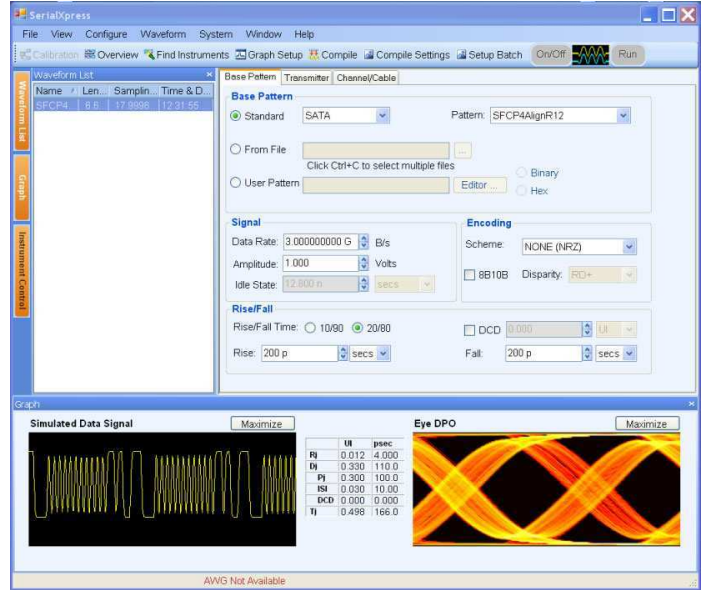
SerialXpress

File View Configure Waveform System Window Help

Calibration Overview Find Instruments Graph Setup Compile Compile Settings Setup Batch On/Off Run

Waveform List

| Name | Len... | Samplin... | Time & D... |
|---|---|---|---|
| SFCP4 | 6.6... | 17.9998... | 12:31:55 |

Waveform List

Graph

Instrument Control

Base Pattern Transmitter Channel/Cable

Base Pattern

Standard SATA

Pattern: SFCP4AlignR12

From File

Click Ctrl+C to select multiple files

User Pattern

Editor ...

Binary

Hex

Signal

Data Rate: 3.000000000 G B/s

Amplitude: 1.000 Volts

Idle State: 12.800 n secs

Encoding

Scheme: NONE (NRZ)

8B10B Disparity: RD+

Rise/Fall

Rise/Fall Time: 10/90 20/80

DCD 0.000 UI

Rise: 200 p secs

Fall: 200 p secs

Graph

Simulated Data Signal

Maximize

| | UI | psec |
|---|---|---|
| Rj | 0.012 | 4.000 |
| Dj | 0.330 | 110.0 |
| Pj | 0.300 | 100.0 |
| ISI | 0.030 | 10.00 |
| DCD | 0.000 | 0.000 |
| Tj | 0.498 | 166.0 |

Eye DPO

Maximize

AWG Not Available